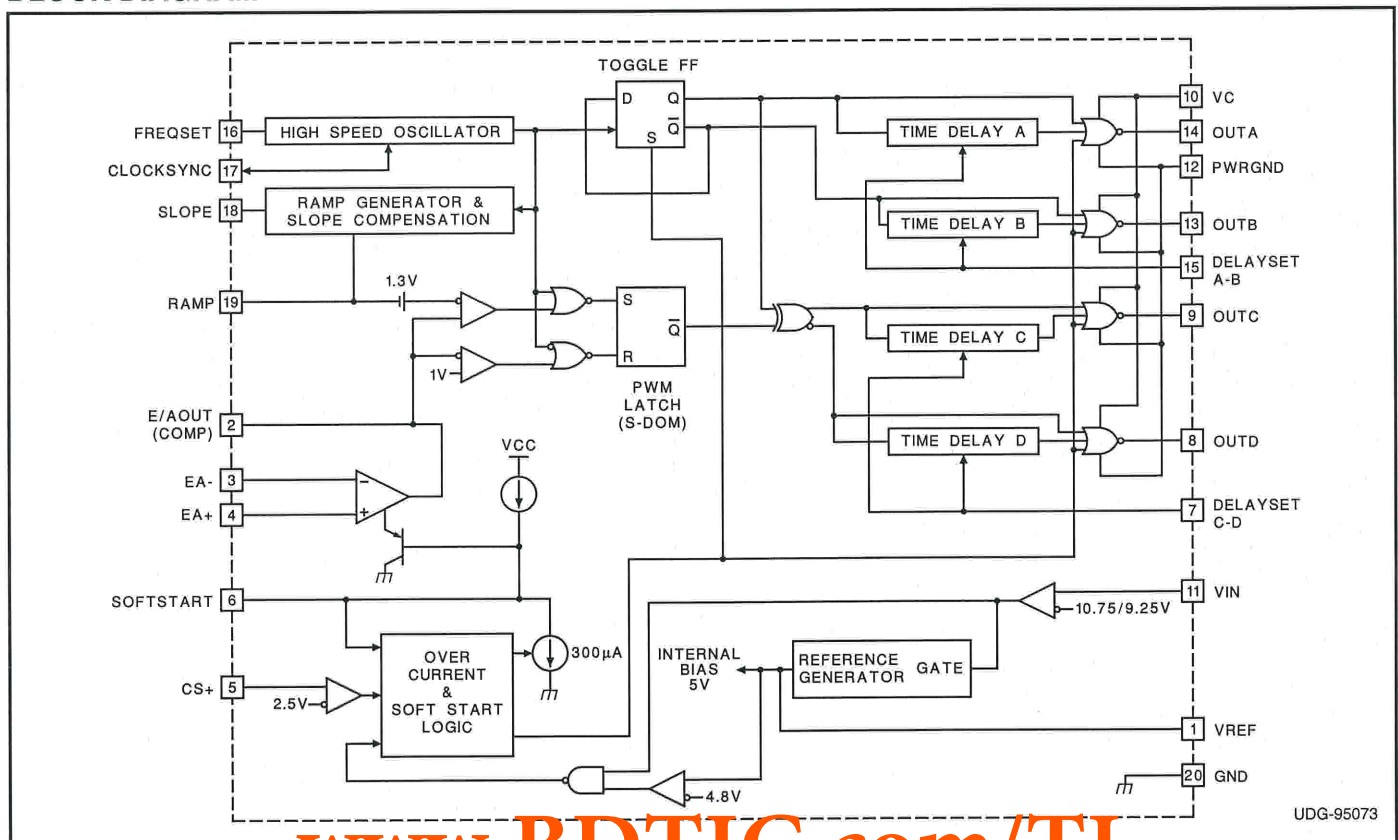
BLOCK DIAGRAM

TOGGLE FF
D Q
$\overline{Q}$
S
FREQSET 16
HIGH SPEED OSCILLATOR
CLOCKSYNC 17
SLOPE 18
RAMP GENERATOR & SLOPE COMPENSATION
RAMP 19
1.3V
S
R
$\overline{Q}$
1V
PWM LATCH (S-DOM)
E/AOUT (COMP) 2
EA- 3
EA+ 4
VCC
SOFTSTART 6
CS+ 5
2.5V
OVER CURRENT & SOFT START LOGIC
300µA
INTERNAL BIAS 5V
REFERENCE GENERATOR GATE
4.8V
TIME DELAY A
TIME DELAY B
TIME DELAY C
TIME DELAY D
10 VC
14 OUTA
12 PWRGND
13 OUTB
15 DELAYSET A-B
9 OUTC
8 OUTD
7 DELAYSET C-D
11 VIN
10.75/9.25V
1 VREF
20 GND
UDG-95073
www.BDTIC.com/TI